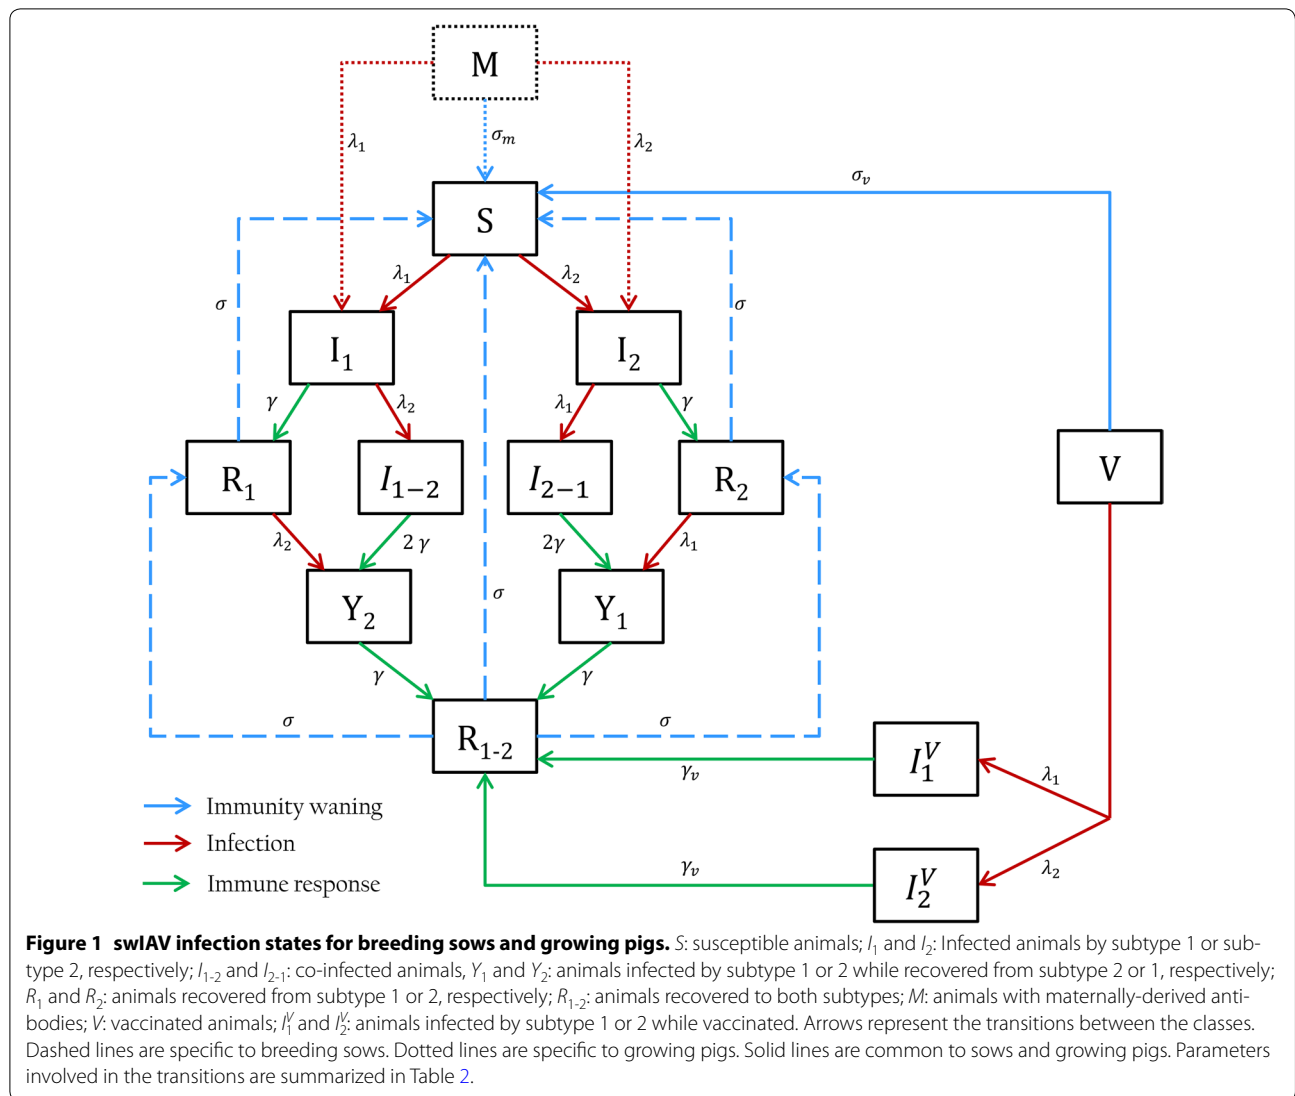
M

$\lambda_1$

$\sigma_m$

$\lambda_2$

$\sigma_v$

S

$\sigma$

$\lambda_1$

$\lambda_2$

$\sigma$

$I_1$

$I_2$

$\gamma$

$\lambda_2$

$\lambda_1$

$\gamma$

$R_1$

$I_{1-2}$

$I_{2-1}$

$R_2$

V

$\lambda_2$

$2\,\gamma$

$2\gamma$

$\lambda_1$

$Y_2$

$\sigma$

$Y_1$

$\gamma$

$\gamma$

$\sigma$

$R_{1\text{-}2}$

$\sigma$

$\gamma_v$

$I_1^V$

$\lambda_1$

Immunity waning

Infection

Immune response

$\gamma_v$

$I_2^V$

$\lambda_2$

**Figure 1 swIAV infection states for breeding sows and growing pigs.** *S*: susceptible animals; $I_1$ and $I_2$: Infected animals by subtype 1 or subtype 2, respectively; $I_{1\text{-}2}$ and $I_{2\text{-}1}$: co-infected animals, $Y_1$ and $Y_2$: animals infected by subtype 1 or 2 while recovered from subtype 2 or 1, respectively; $R_1$ and $R_2$: animals recovered from subtype 1 or 2, respectively; $R_{1\text{-}2}$: animals recovered to both subtypes; *M*: animals with maternally-derived antibodies; *V*: vaccinated animals; $I_1^V$ and $I_2^V$: animals infected by subtype 1 or 2 while vaccinated. Arrows represent the transitions between the classes. Dashed lines are specific to breeding sows. Dotted lines are specific to growing pigs. Solid lines are common to sows and growing pigs. Parameters involved in the transitions are summarized in Table 2.